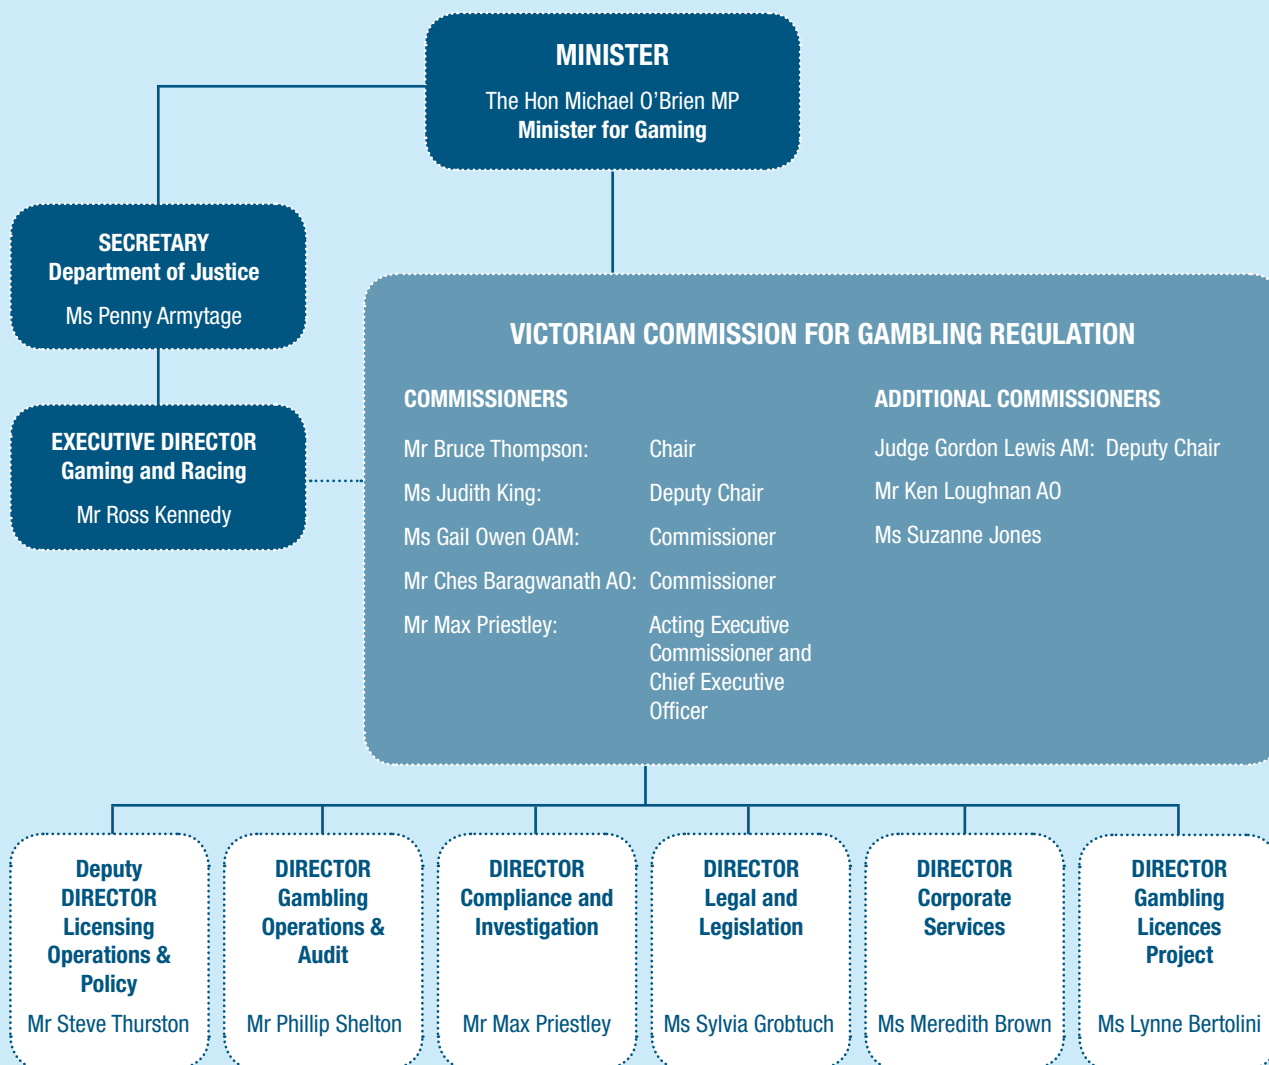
MINISTER
The Hon Michael O'Brien MP
Minister for Gaming

SECRETARY
Department of Justice
Ms Penny Armytage

EXECUTIVE DIRECTOR
Gaming and Racing
Mr Ross Kennedy

VICTORIAN COMMISSION FOR GAMBLING REGULATION

COMMISSIONERS

Mr Bruce Thompson: Chair
Ms Judith King: Deputy Chair
Ms Gail Owen OAM: Commissioner
Mr Ches Baragwanath AO: Commissioner
Mr Max Priestley: Acting Executive Commissioner and Chief Executive Officer

ADDITIONAL COMMISSIONERS

Judge Gordon Lewis AM: Deputy Chair
Mr Ken Loughnan AO
Ms Suzanne Jones

Deputy DIRECTOR
Licensing Operations & Policy
Mr Steve Thurston

DIRECTOR
Gambling Operations & Audit
Mr Phillip Shelton

DIRECTOR
Compliance and Investigation
Mr Max Priestley

DIRECTOR
Legal and Legislation
Ms Sylvia Grobtuch

DIRECTOR
Corporate Services
Ms Meredith Brown

DIRECTOR
Gambling Licences Project
Ms Lynne Bertolini